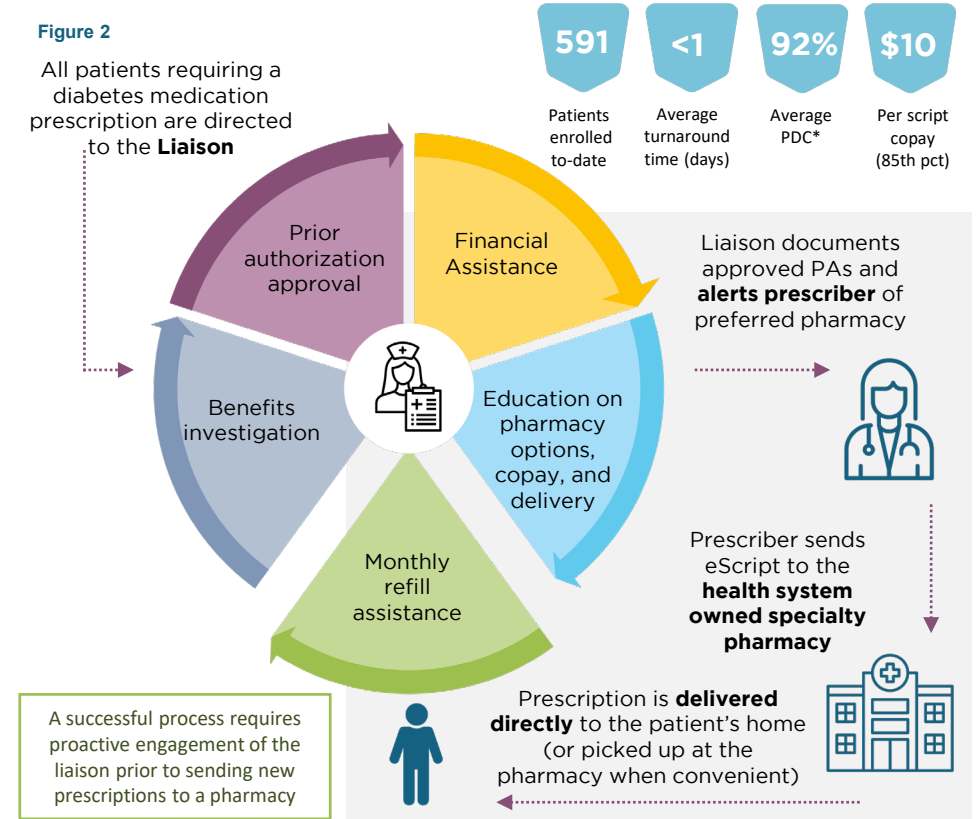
Figure 2

591
Patients enrolled to-date

<1
Average turnaround time (days)

92%
Average PDC*

$10
Per script copay (85th pct)

All patients requiring a diabetes medication prescription are directed to the **Liaison**

Prior authorization approval

Financial Assistance

Education on pharmacy options, copay, and delivery

Monthly refill assistance

Benefits investigation

Liaison documents approved PAs and **alerts prescriber** of preferred pharmacy

Prescriber sends eScript to the **health system owned specialty pharmacy**

Prescription is **delivered directly** to the patient's home (or picked up at the pharmacy when convenient)

A successful process requires proactive engagement of the liaison prior to sending new prescriptions to a pharmacy